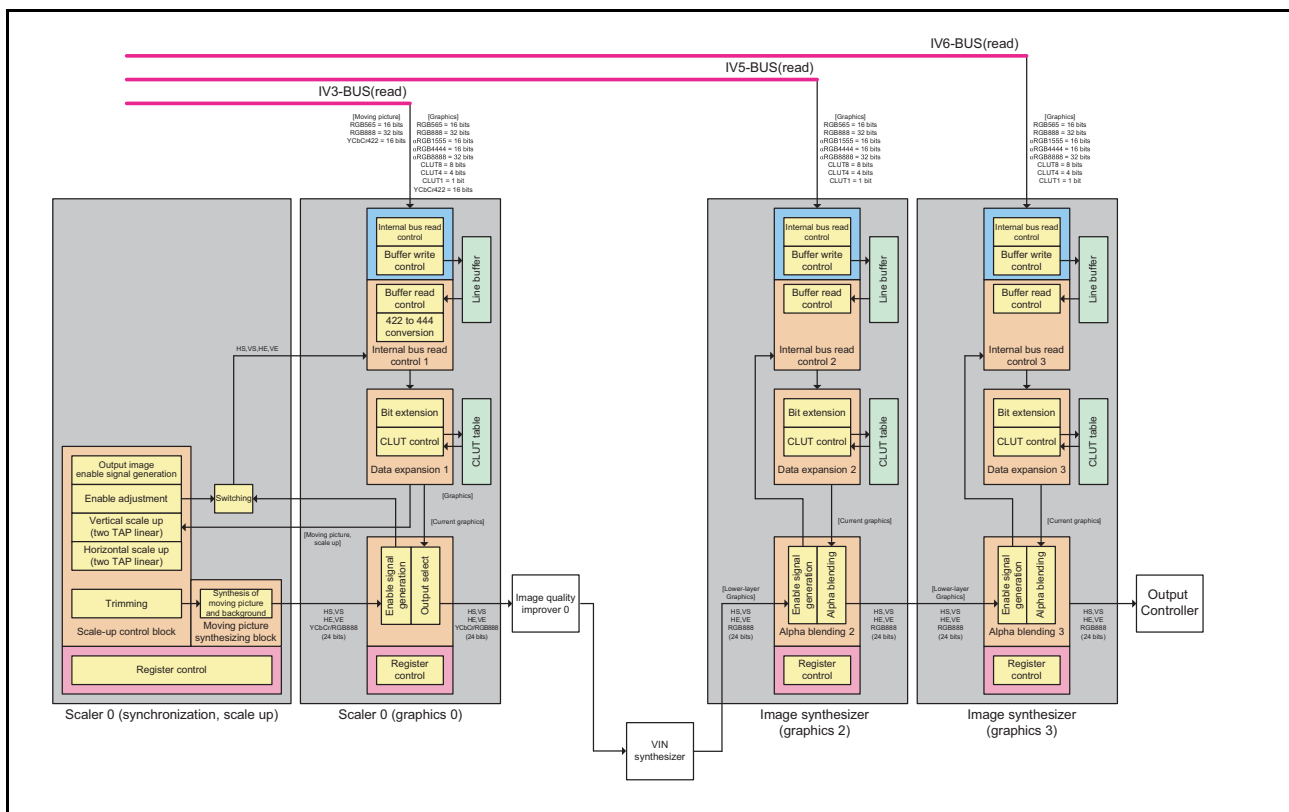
IV6-BUS(read)

IV5-BUS(read)

IV3-BUS(read)

[Moving picture]
RGB565 = 16 bits
RGB888 = 32 bits
YCbCr422 = 16 bits

[Graphics]
RGB565 = 16 bits
RGB888 = 32 bits
αRGB1555 = 16 bits
αRGB4444 = 16 bits
αRGB8888 = 32 bits
CLUT8 = 8 bits
CLUT4 = 4 bits
CLUT1 = 1 bit
YCbCr422 = 16 bits

[Graphics]
RGB565 = 16 bits
RGB888 = 32 bits
αRGB1555 = 16 bits
αRGB4444 = 16 bits
αRGB8888 = 32 bits
CLUT8 = 8 bits
CLUT4 = 4 bits
CLUT1 = 1 bit

[Graphics]
RGB565 = 16 bits
RGB888 = 32 bits
αRGB1555 = 16 bits
αRGB4444 = 16 bits
αRGB8888 = 32 bits
CLUT8 = 8 bits
CLUT4 = 4 bits
CLUT1 = 1 bit

Internal bus read control
Buffer write control
Line buffer
Buffer read control
422 to 444 conversion
Internal bus read control 1
HS,VS,HE,VE
Bit extension
CLUT control
CLUT table
Data expansion 1
[Graphics]
[Current graphics]
[Moving picture, scale up]
Enable signal generation
Output select
Register control

Output image enable signal generation
Enable adjustment
Switching
Vertical scale up (two TAP linear)
Horizontal scale up (two TAP linear)
Trimming
Synthesis of moving picture and background
Moving picture synthesizing block
Scale-up control block
Register control

HS,VS
HE,VE
YCbCr/RGB888
(24 bits)

HS,VS
HE,VE
YCbCr/RGB888
(24 bits)

Image quality improver 0

VIN synthesizer

Internal bus read control
Buffer write control
Line buffer
Buffer read control
Internal bus read control 2
Bit extension
CLUT control
CLUT table
Data expansion 2
[Current graphics]
[Lower-layer Graphics]
HS,VS
HE,VE
RGB888
(24 bits)
Enable signal generation
Alpha blending
Alpha blending 2
HS,VS
HE,VE
RGB888
(24 bits)
Register control

Internal bus read control
Buffer write control
Line buffer
Buffer read control
Internal bus read control 3
Bit extension
CLUT control
CLUT table
Data expansion 3
[Current graphics]
[Lower-layer Graphics]
HS,VS
HE,VE
RGB888
(24 bits)
Enable signal generation
Alpha blending
Alpha blending 3
HS,VS
HE,VE
RGB888
(24 bits)
Register control

Output Controller

Scaler 0 (synchronization, scale up)
Scaler 0 (graphics 0)
Image synthesizer (graphics 2)
Image synthesizer (graphics 3)